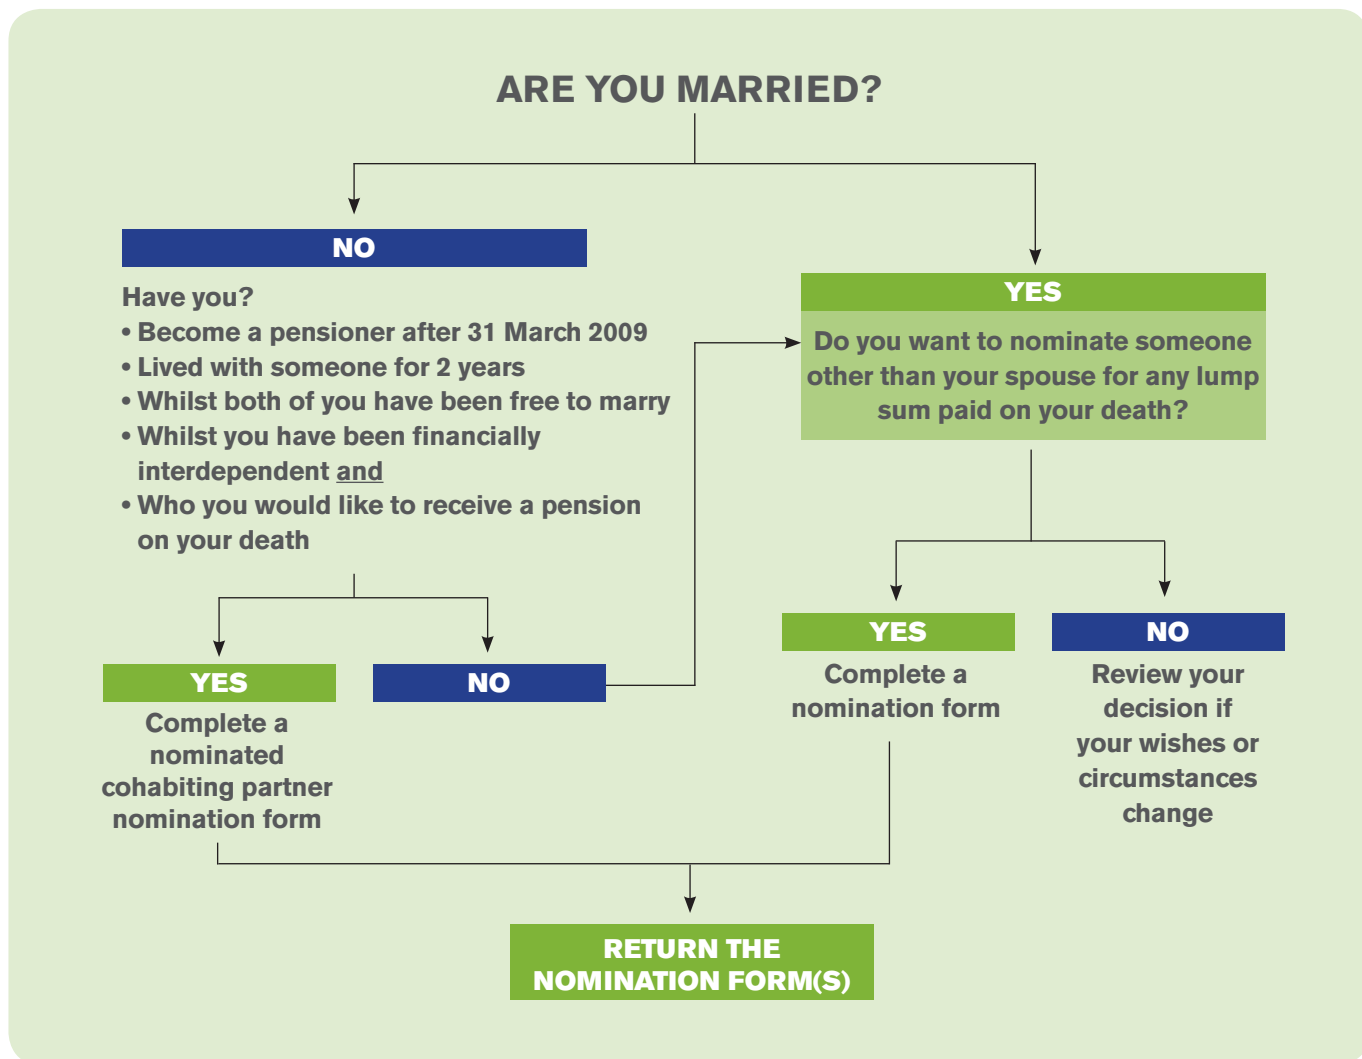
ARE YOU MARRIED?

NO

Have you?
• Become a pensioner after 31 March 2009
• Lived with someone for 2 years
• Whilst both of you have been free to marry
• Whilst you have been financially interdependent and
• Who you would like to receive a pension on your death

YES

Complete a nominated cohabiting partner nomination form

NO

YES

Do you want to nominate someone other than your spouse for any lump sum paid on your death?

YES

Complete a nomination form

NO

Review your decision if your wishes or circumstances change

RETURN THE NOMINATION FORM(S)